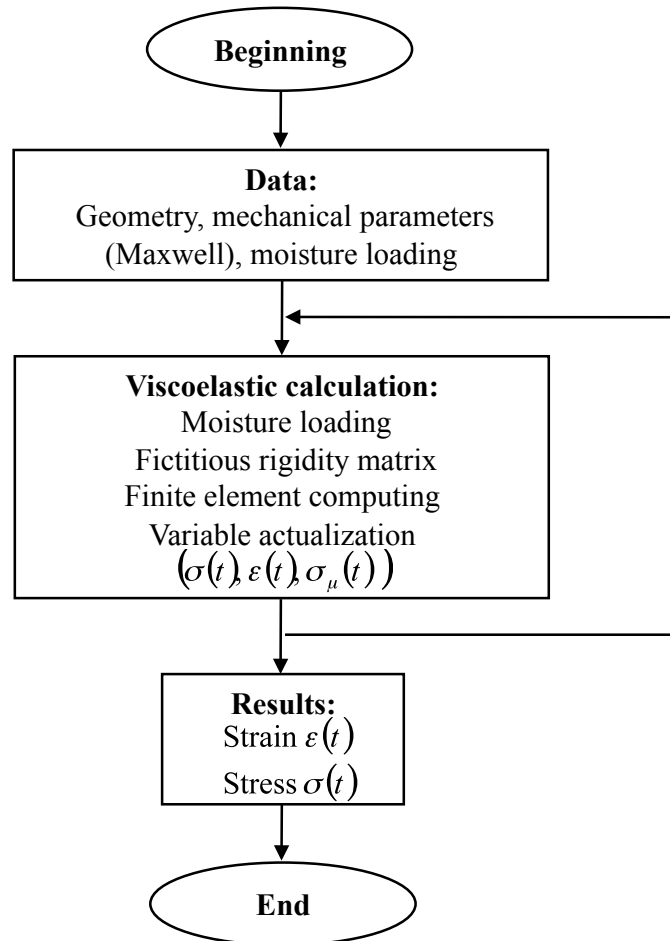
Beginning

Data:
Geometry, mechanical parameters (Maxwell), moisture loading

Viscoelastic calculation:
Moisture loading
Fictitious rigidity matrix
Finite element computing
Variable actualization
$(\sigma(t), \varepsilon(t), \sigma_{\mu}(t))$

Results:
Strain $\varepsilon(t)$
Stress $\sigma(t)$

End